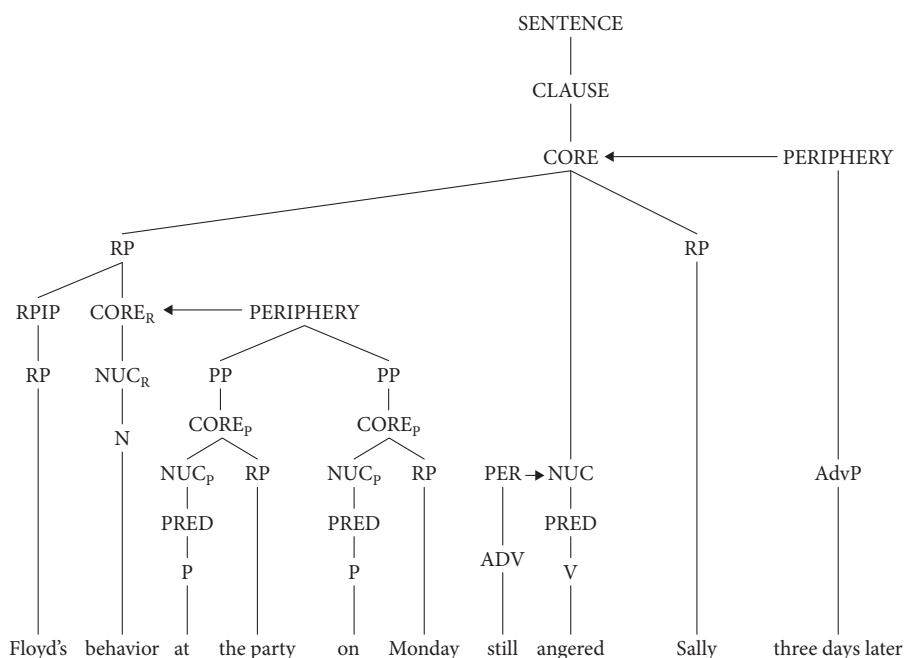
SENTENCE

CLAUSE

CORE

PERIPHERY

RP

RP

RPIP

$CORE_R$

PERIPHERY

RP

$NUC_R$

PP

PP

N

$CORE_P$

$CORE_P$

$NUC_P$

RP

$NUC_P$

RP

PER

NUC

AdvP

PRED

PRED

PRED

P

P

ADV

V

Floyd's behavior at the party on Monday still angered Sally three days later